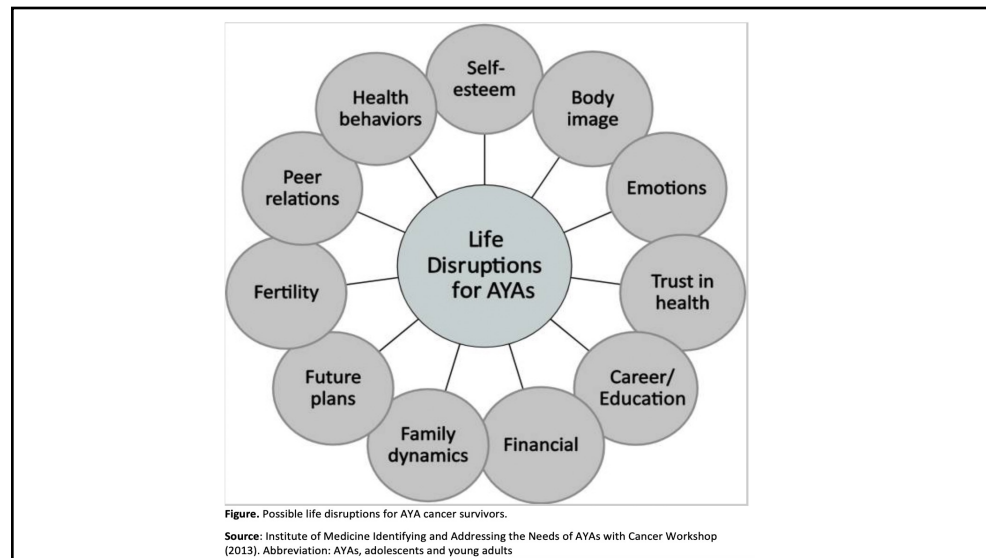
Self-esteem

Body image

Emotions

Trust in health

Career/ Education

Financial

Family dynamics

Future plans

Fertility

Peer relations

Health behaviors

Life Disruptions for AYAs

**Figure.** Possible life disruptions for AYA cancer survivors.

**Source**: Institute of Medicine Identifying and Addressing the Needs of AYAs with Cancer Workshop (2013). Abbreviation: AYAs, adolescents and young adults